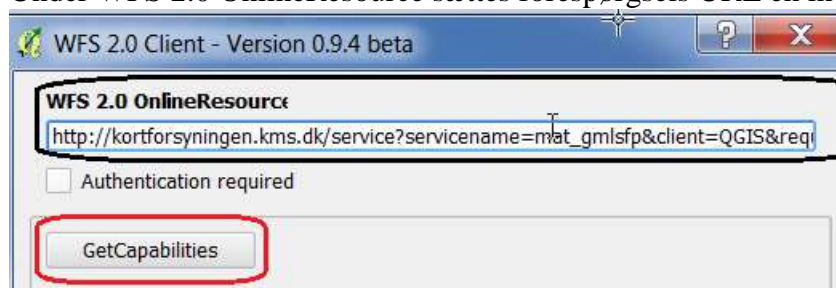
Under WFS 2.0 OnlineResource skrives forespørgsels URL en in

WFS 2.0 Client - Version 0.9.4 beta

?

X

WFS 2.0 OnlineResource

http://kortforsyningen.kms.dk/service?servicename=mat_gmlsfp&client=QGIS&req

Authentication required

GetCapabilities